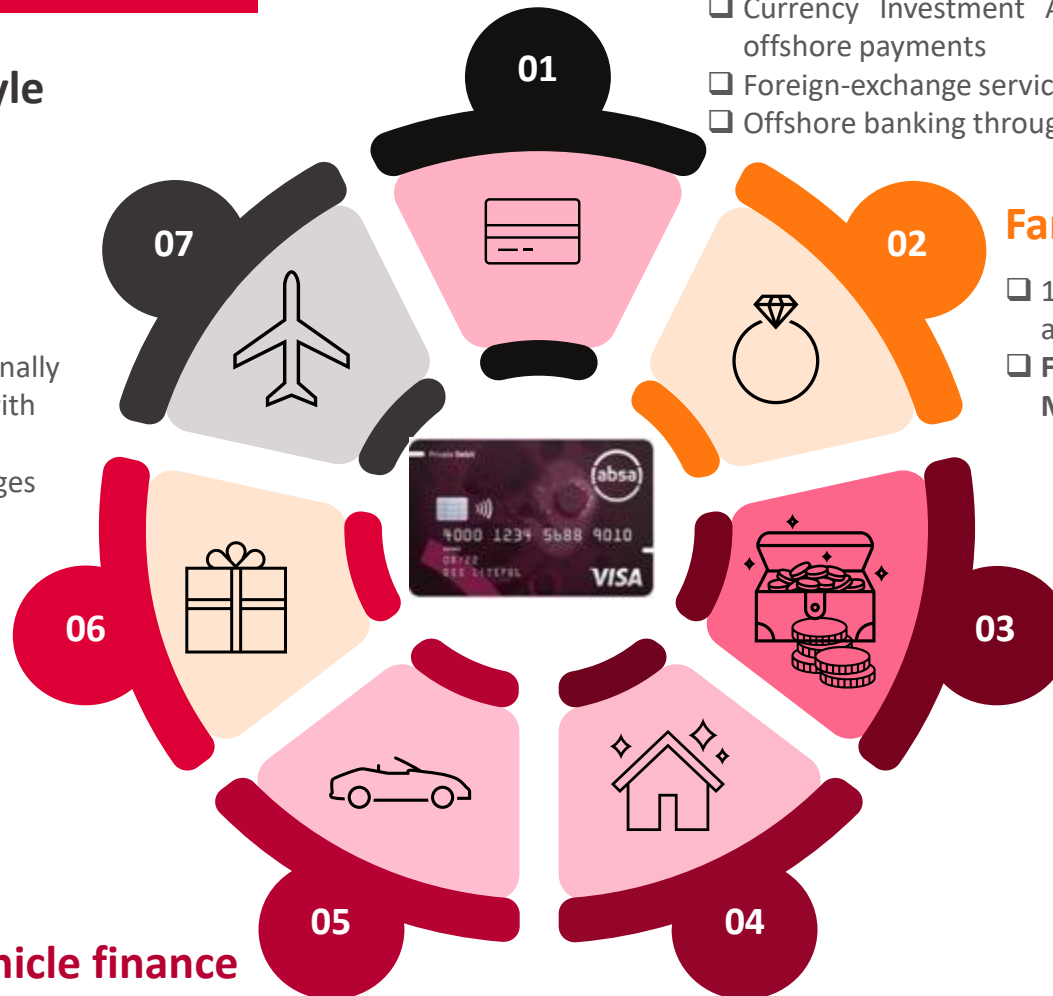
yle

nally
ith

ges

❑ Currency Investment A
offshore payments
❑ Foreign-exchange servic
❑ Offshore banking throug

Fa

❑ 1
a
❑ F
M

01

02

03

04

05

06

07

Private Debit
absa
4000 1234 5688 9010
VISA

nicle finance